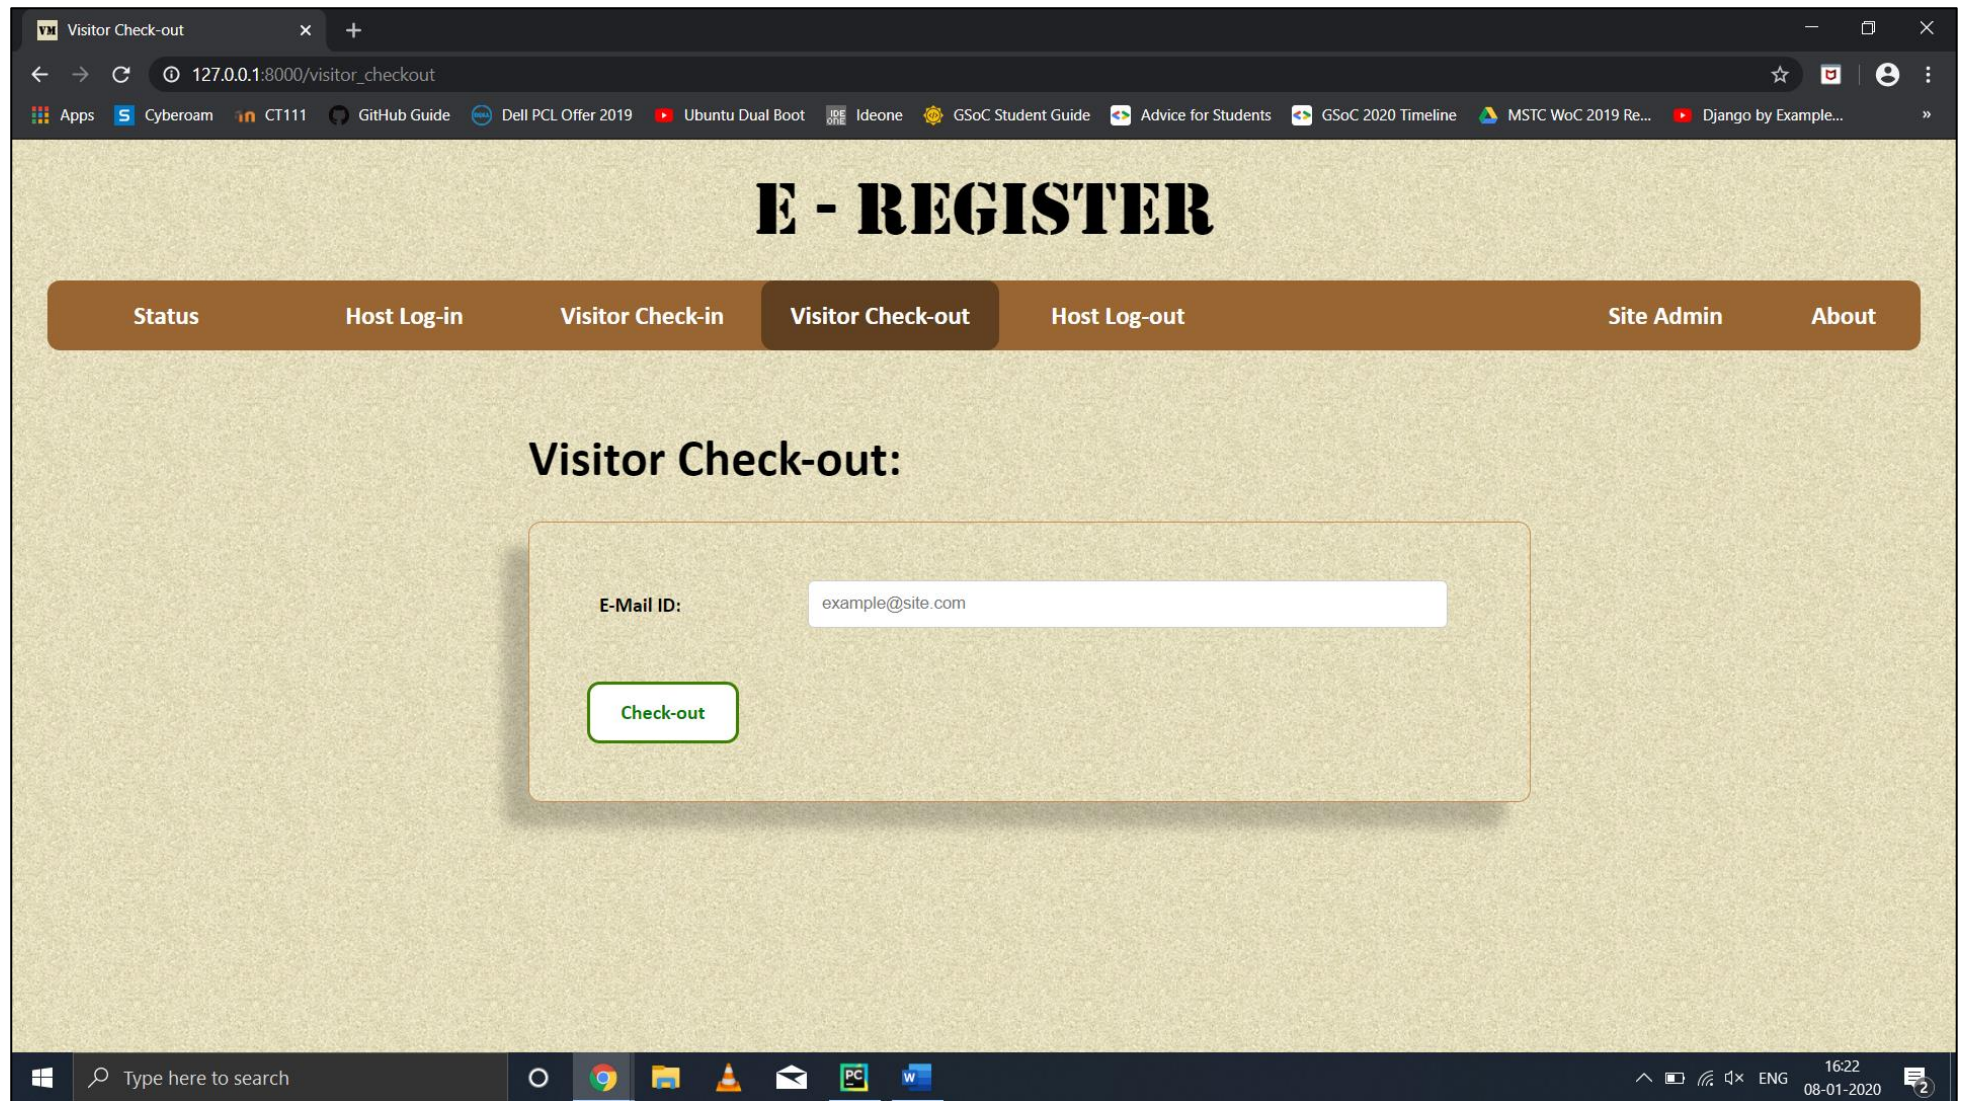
Visitor Check-out

127.0.0.1:8000/visitor_checkout

Apps Cyberoam CT111 GitHub Guide Dell PCL Offer 2019 Ubuntu Dual Boot Ideone GSoC Student Guide Advice for Students GSoC 2020 Timeline MSTC WoC 2019 Re... Django by Example...

E - REGISTER

Status Host Log-in Visitor Check-in Visitor Check-out Host Log-out Site Admin About

Visitor Check-out:

E-Mail ID: example@site.com

Check-out

Type here to search

ENG 16:22 08-01-2020